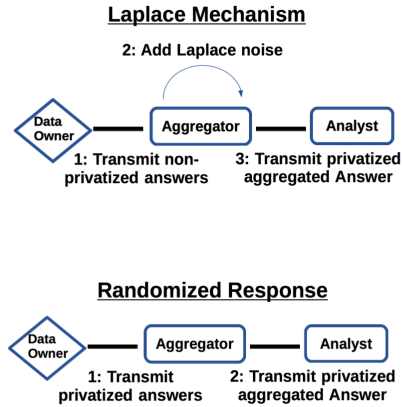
Laplace Mechanism

2: Add Laplace noise

Data Owner

Aggregator

Analyst

1: Transmit nonprivatized answers

3: Transmit privatized aggregated Answer

Randomized Response

Data Owner

Aggregator

Analyst

1: Transmit privatized answers

2: Transmit privatized aggregated Answer